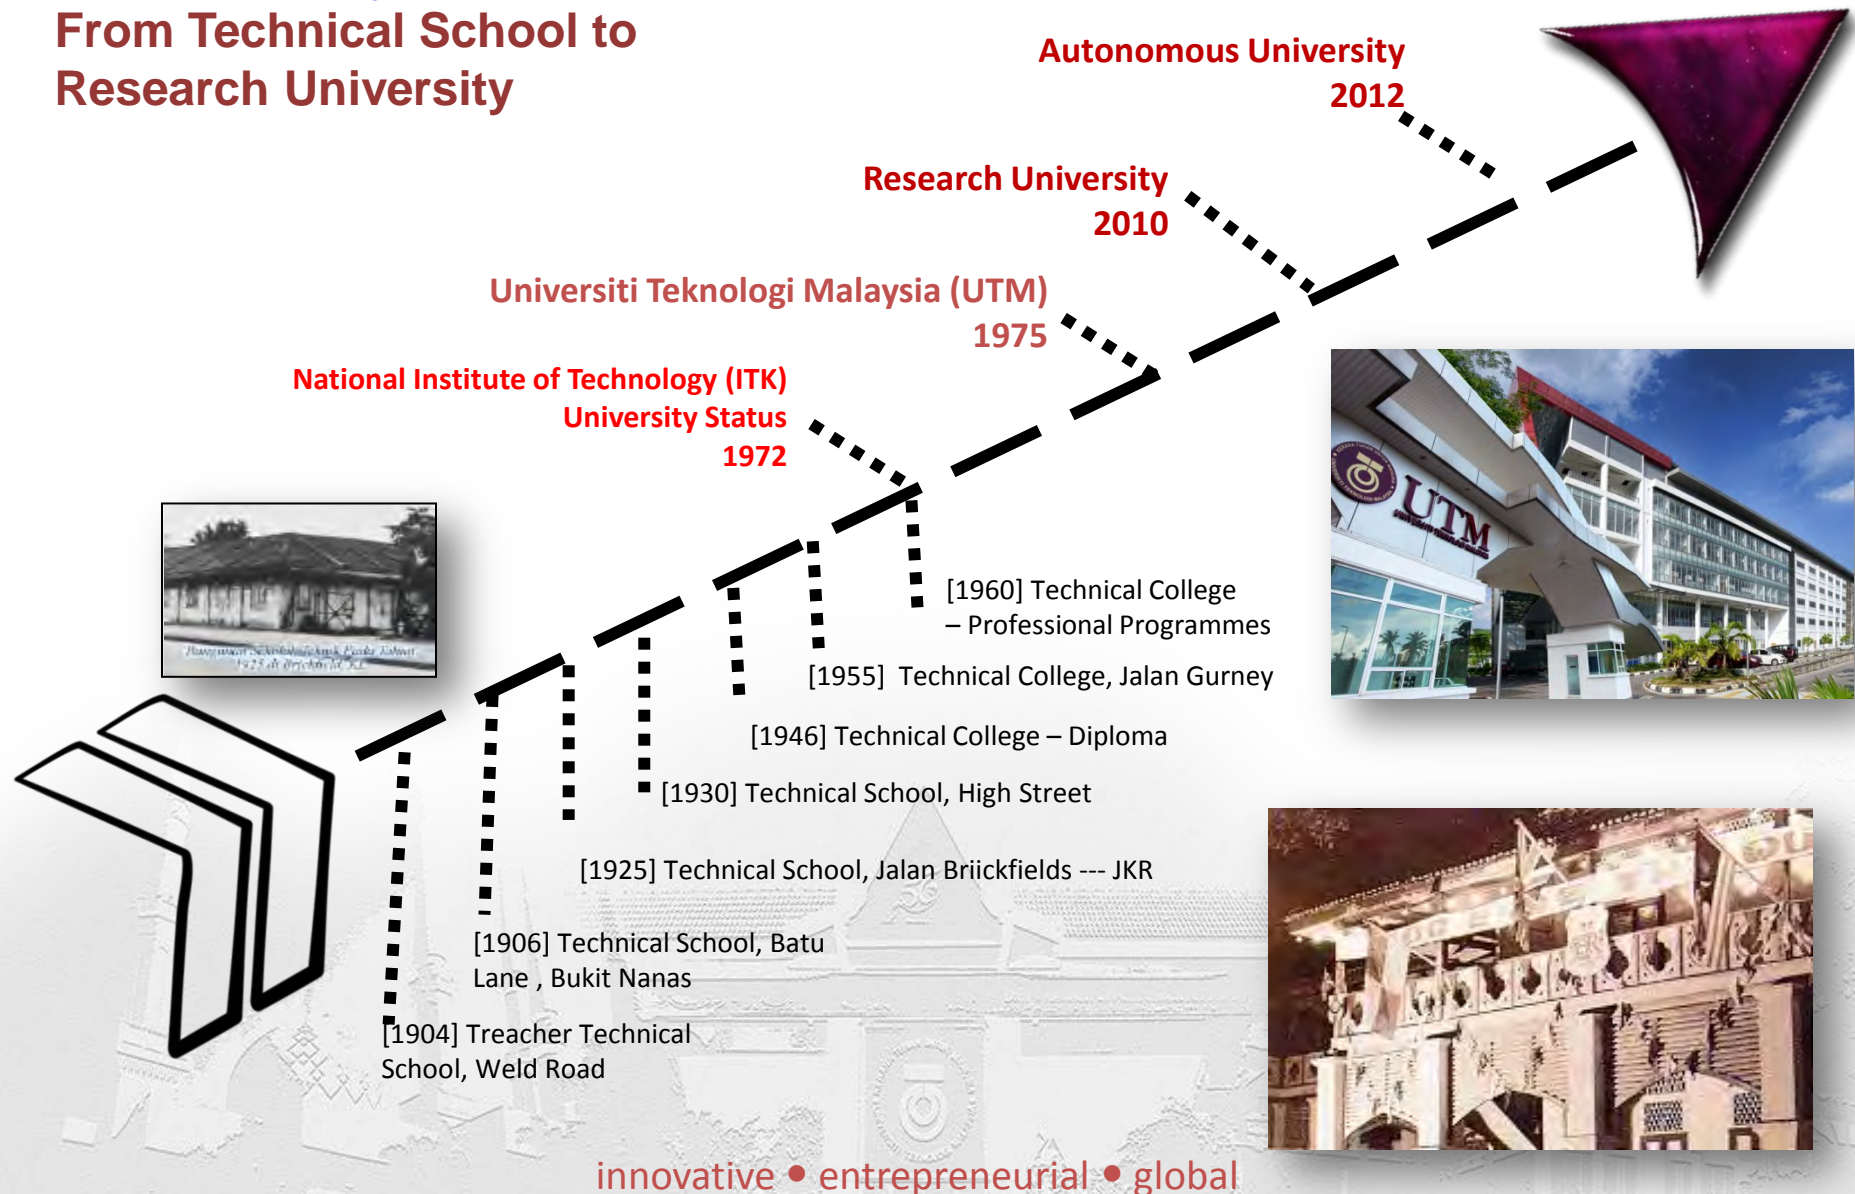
From Technical School to Research University

Autonomous University
2012

Research University
2010

Universiti Teknologi Malaysia (UTM)
1975

National Institute of Technology (ITK)
University Status
1972

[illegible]
1925 di Brickfield K.L.

[1960] Technical College – Professional Programmes

[1955] Technical College, Jalan Gurney

[1946] Technical College – Diploma

[1930] Technical School, High Street

[1925] Technical School, Jalan Briickfields --- JKR

[1906] Technical School, Batu Lane , Bukit Nanas

[1904] Treacher Technical School, Weld Road

UTM

innovative • entrepreneurial • global